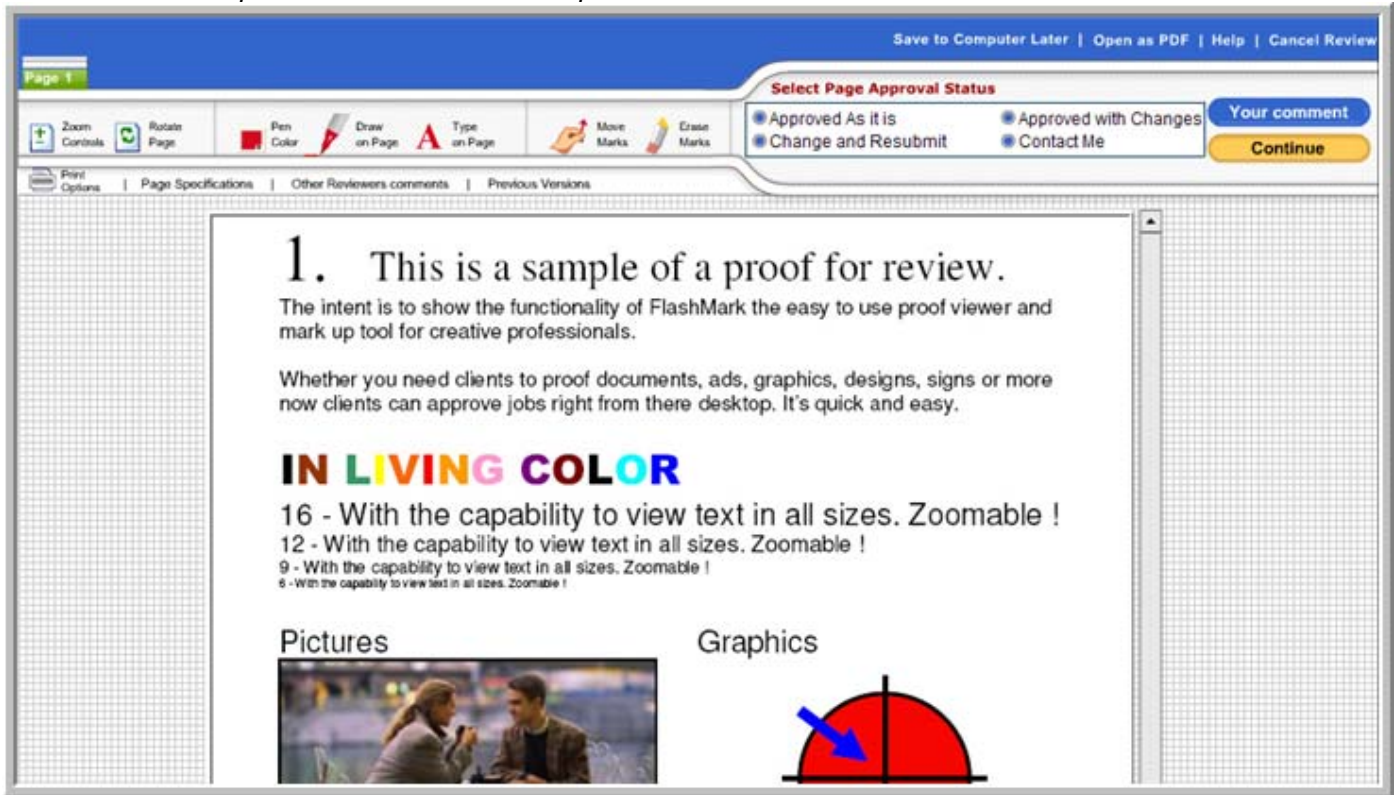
Save to Computer Later | Open as PDF | Help | Cancel Review

Page 1

Select Page Approval Status

Zoom Controls
Rotate Page
Pen Color
Draw on Page
Type on Page
Move Marks
Erase Marks

Approved As it is
Approved with Changes
Change and Resubmit
Contact Me

Your comment
Continue

Print Options | Page Specifications | Other Reviewers comments | Previous Versions

1. This is a sample of a proof for review.

The intent is to show the functionality of FlashMark the easy to use proof viewer and mark up tool for creative professionals.

Whether you need clients to proof documents, ads, graphics, designs, signs or more now clients can approve jobs right from there desktop. It's quick and easy.

IN LIVING COLOR

16 - With the capability to view text in all sizes. Zoomable !
12 - With the capability to view text in all sizes. Zoomable !
9 - With the capability to view text in all sizes. Zoomable !
6 - With the capability to view text in all sizes. Zoomable !

Pictures

Graphics